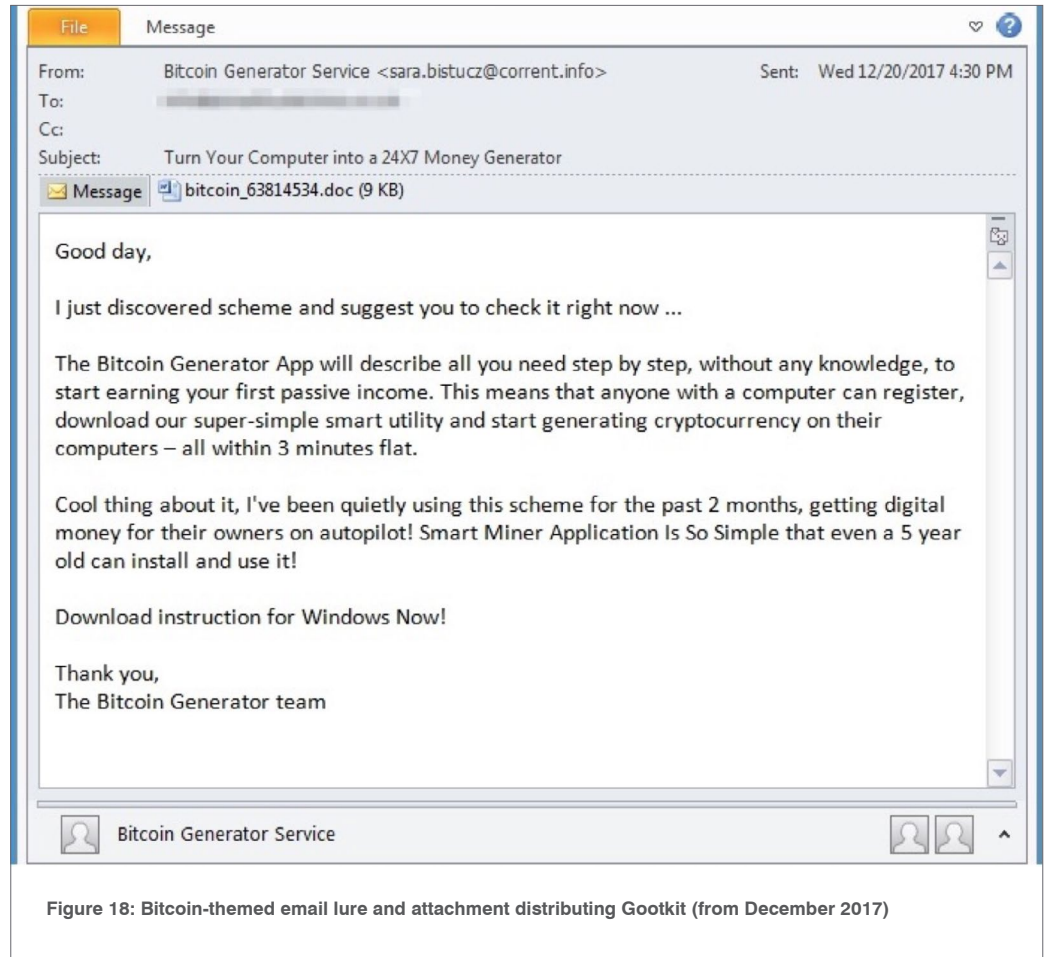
File Message

From: Bitcoin Generator Service <sara.bistucz@corrent.info> Sent: Wed 12/20/2017 4:30 PM
To: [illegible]
Cc:
Subject: Turn Your Computer into a 24X7 Money Generator

Message bitcoin_63814534.doc (9 KB)

Good day,

I just discovered scheme and suggest you to check it right now ...

The Bitcoin Generator App will describe all you need step by step, without any knowledge, to start earning your first passive income. This means that anyone with a computer can register, download our super-simple smart utility and start generating cryptocurrency on their computers – all within 3 minutes flat.

Cool thing about it, I've been quietly using this scheme for the past 2 months, getting digital money for their owners on autopilot! Smart Miner Application Is So Simple that even a 5 year old can install and use it!

Download instruction for Windows Now!

Thank you,
The Bitcoin Generator team

Bitcoin Generator Service

Figure 18: Bitcoin-themed email lure and attachment distributing Gootkit (from December 2017)